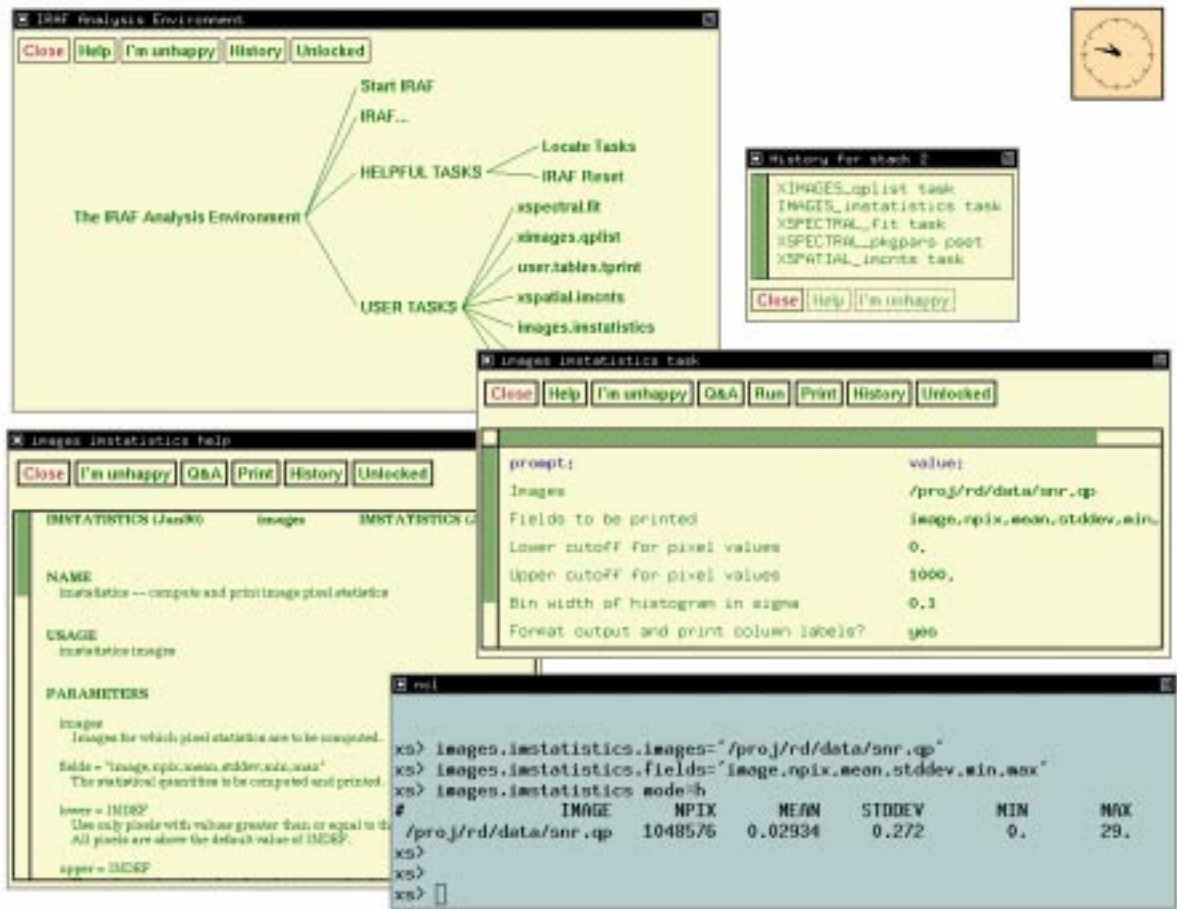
IRAF Analysis Environment

Close Help I'm unhappy History Unlocked

Start IRAF
IRAF...
HELPFUL TASKS
Locate Tasks
IRAF Reset
The IRAF Analysis Environment
xspectral.fit
ximages.qplist
user.tables.tprint
USER TASKS
xspatial.imcnts
images.imstatistics

History for stack 2

XIMAGES_qplist task
IMAGIS_imstatistics task
XSPECTRAL_fit task
XSPECTRAL_pkgpars post
XSPATIAL_imcnts task

Close Help I'm unhappy

images imstatistics task

Close Help I'm unhappy Q&A Run Print History Unlocked

| prompt: | value: |
|---|---|
| Images | /proj/rd/data/snr.qp |
| Fields to be printed | image,npix,mean,stddev,min, |
| Lower cutoff for pixel values | 0. |
| Upper cutoff for pixel values | 1000. |
| Bin width of histogram in sigma | 0.1 |
| Format output and print column labels? | yes |

images imstatistics help

Close I'm unhappy Q&A Print History Unlocked

IMSTATISTICS (Jan90) images IMSTATISTICS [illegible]

NAME
imstatistics -- compute and print image pixel statistics

USAGE
imstatistics images

PARAMETERS

images
Images for which pixel statistics are to be computed.

fields = "image,npix,mean,stddev,min,max"
The statistical quantities to be computed and printed.

lower = INDEF
Use only pixels with values greater than or equal to th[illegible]
All pixels are above the default value of INDEF.

upper = INDEF

xs) images.imstatistics.images="/proj/rd/data/snr.qp"
xs) images.imstatistics.fields="image,npix,mean,stddev,min,max"
xs) images.imstatistics mode=h
# IMAGE NPIX MEAN STDDEV MIN MAX
/proj/rd/data/snr.qp 1048576 0.02934 0.272 0. 29.
xs>
xs>
xs>